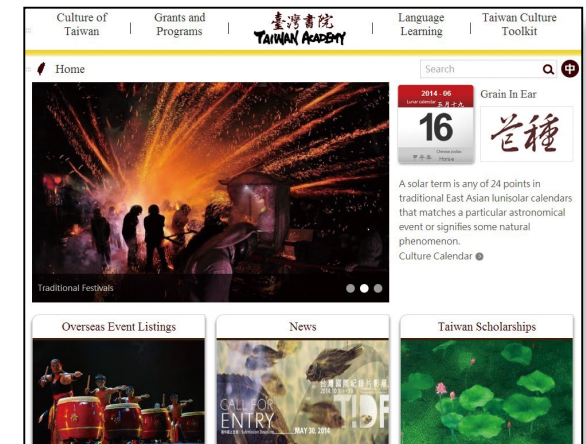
Culture of Taiwan | Grants and Programs | 臺灣書院 TAIWAN ACADEMY | Language Learning | Taiwan Culture Toolkit

Home

Search

中

Traditional Festivals

2014 - 06
Lunar calendar 五月十九
16
Chinese zodiac
甲午年 Horse

Grain In Ear

芒種

A solar term is any of 24 points in traditional East Asian lunisolar calendars that matches a particular astronomical event or signifies some natural phenomenon.

Culture Calendar

Overseas Event Listings

News

Taiwan Scholarships

CALL FOR ENTRY
MAY 30, 2014
台灣國際紀錄片影展
TIDF